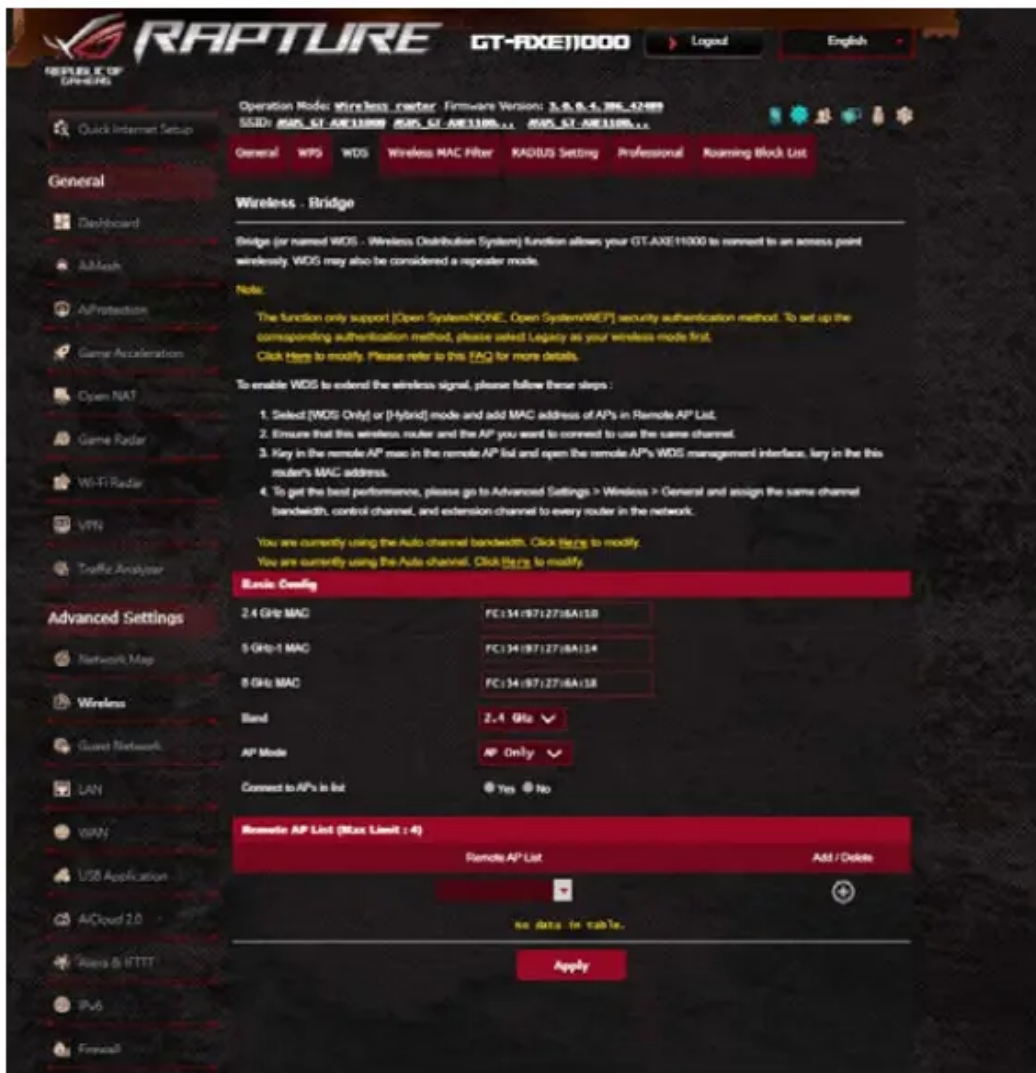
RAPTURE GT-AXE11000 Logout English

REPUBLIC OF GAMERS

Operation Mode: Wireless router Firmware Version: 3.0.0.4.386_42489
SSID: ASUS_GT-AXE11000 ASUS_GT-AXE1100... ASUS_GT-AXE1100...

Quick Internet Setup

General

Dashboard

AiMesh

AiProtection

Game Acceleration

Open NAT

Game Radar

Wi-Fi Radar

VPN

Traffic Analyzer

Advanced Settings

Network Map

Wireless

Guest Network

LAN

WAN

USB Application

AiCloud 2.0

Alexa & IFTTT

IPv6

Firewall

General WPS WDS Wireless MAC Filter RADIUS Setting Professional Roaming Block List

Wireless - Bridge

Bridge (or named WDS - Wireless Distribution System) function allows your GT-AXE11000 to connect to an access point wirelessly. WDS may also be considered a repeater mode.

Note:

The function only support [Open System/NONE, Open System/WEP] security authentication method. To set up the corresponding authentication method, please select Legacy as your wireless mode first.
Click Here to modify. Please refer to this FAQ for more details.

To enable WDS to extend the wireless signal, please follow these steps :

1. Select [WDS Only] or [Hybrid] mode and add MAC address of APs in Remote AP List.
2. Ensure that this wireless router and the AP you want to connect to use the same channel.
3. Key in the remote AP mac in the remote AP list and open the remote AP's WDS management interface, key in the this router's MAC address.
4. To get the best performence, please go to Advanced Settings > Wireless > General and assign the same channel bandwidth, control channel, and extension channel to every router in the network.

You are currently using the Auto channel bandwidth. Click Here to modify.
You are currently using the Auto channel. Click Here to modify.

Basic Config

| | |
|---|---|
| 2.4 GHz MAC | FC:34:97:27:8A:10 |
| 5 GHz-1 MAC | FC:34:97:27:8A:14 |
| 6 GHz MAC | FC:34:97:27:8A:18 |
| Band | 2.4 GHz |
| AP Mode | AP Only |
| Connect to APs in list | Yes No |

Remote AP List (Max Limit : 4)

| Remote AP List | Add / Delete |
|---|---|

No data in table.

Apply